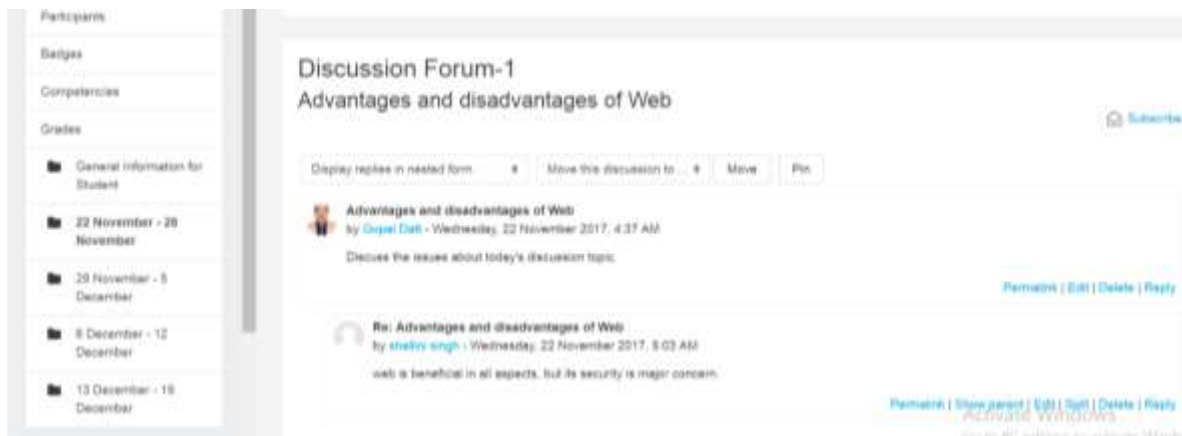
Participants

Badges

Competencies

Grades

General information for Student

22 November - 28 November

29 November - 5 December

6 December - 12 December

13 December - 19 December

Discussion Forum-1

Advantages and disadvantages of Web

Subscribe

Display replies in nested form

Move this discussion to ...

Move

Pin

Advantages and disadvantages of Web

by Gopal Datt - Wednesday, 22 November 2017, 4:37 AM

Discuss the issues about today's discussion topic.

Permalink | Edit | Delete | Reply

Re: Advantages and disadvantages of Web

by shalini singh - Wednesday, 22 November 2017, 5:03 AM

web is beneficial in all aspects, but its security is major concern.

Permalink | Show parent | Edit | Split | Delete | Reply

Activate Windows

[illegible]